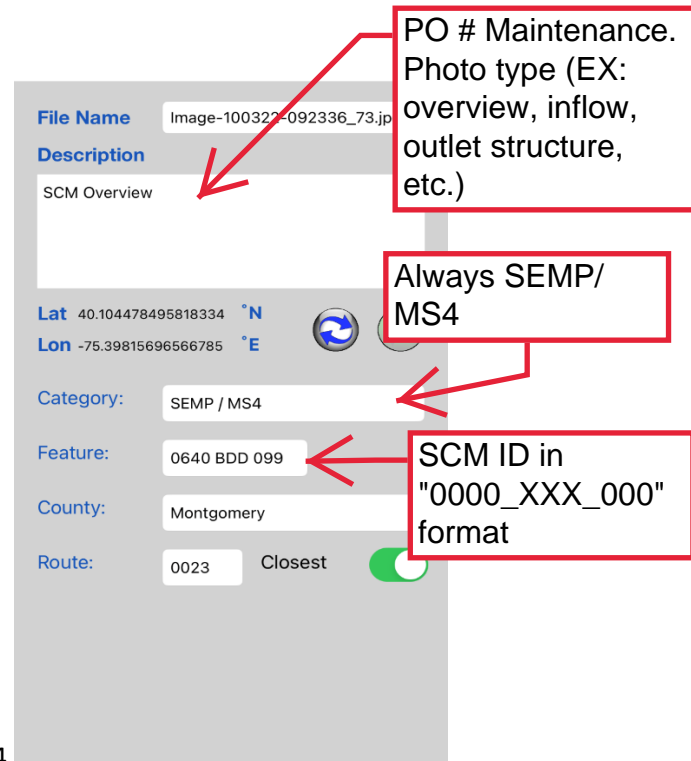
PO # Maintenance. Photo type (EX: overview, inflow, outlet structure, etc.)

File Name Image-100322-092336_73.jp

Description

SCM Overview

Always SEMP/ MS4

Lat 40.104478495818334 °N

Lon -75.39815696566785 °E

Category: SEMP / MS4

Feature: 0640 BDD 099

SCM ID in "0000_XXX_000" format

County: Montgomery

Route: 0023 Closest

1